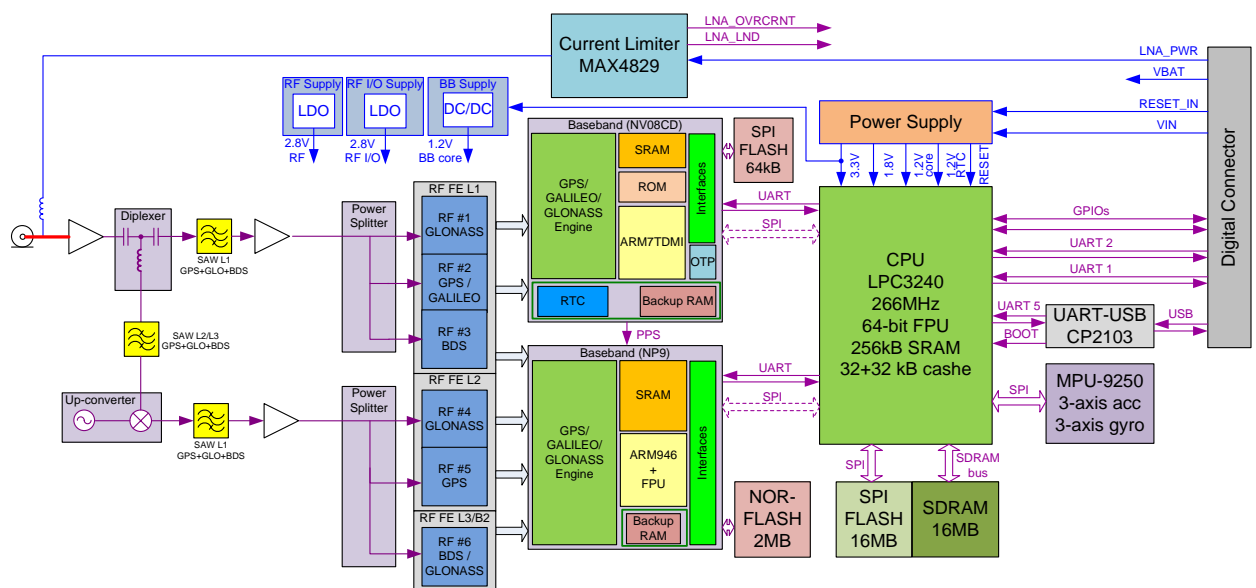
Current Limiter
MAX4829
LNA_OVRCRNT
LNA_LND
LNA_PWR
VBAT
RESET_IN
VIN
Digital Connector

RF Supply
LDO
2.8V
RF

RF I/O Supply
LDO
2.8V
RF I/O

BB Supply
DC/DC
1.2V
BB core

Power Supply
3.3V
1.8V
1.2V core
1.2V RTC
RESET

Baseband (NV08CD)
GPS/ GALILEO/ GLONASS Engine
SRAM
ROM
ARM7TDMI
Interfaces
OTP
RTC
Backup RAM

SPI FLASH 64kB

UART
SPI

Diplexer
SAW L1
GPS+GLO+BDS
SAW L2/L3
GPS+GLO+BDS
Up-converter
SAW L1
GPS+GLO+BDS

Power Splitter
RF FE L1
RF #1 GLONASS
RF #2 GPS / GALILEO
RF #3 BDS

Power Splitter
RF FE L2
RF #4 GLONASS
RF #5 GPS
RF FE L3/B2
RF #6 BDS / GLONASS

PPS
Baseband (NP9)
GPS/ GALILEO/ GLONASS Engine
SRAM
ARM946 + FPU
Backup RAM
Interfaces
UART
SPI

NOR-FLASH 2MB

CPU
LPC3240
266MHz
64-bit FPU
256kB SRAM
32+32 kB cashe

GPIOs
UART 2
UART 1
UART 5
BOOT
UART-USB
CP2103
USB
SPI
MPU-9250
3-axis acc
3-axis gyro

SPI
SDRAM bus
SPI FLASH 16MB
SDRAM 16MB